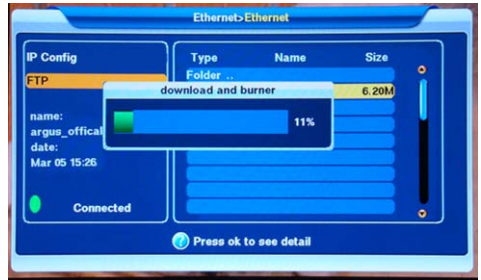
Ethernet>Ethernet

IP Config

FTP

name:
argus_offical
date:
Mar 05 15:26

Connected

| Type | Name | Size |
|---|---|---|
| Folder .. | | |
| | | 6.20M |

download and burner

11%

Press ok to see detail